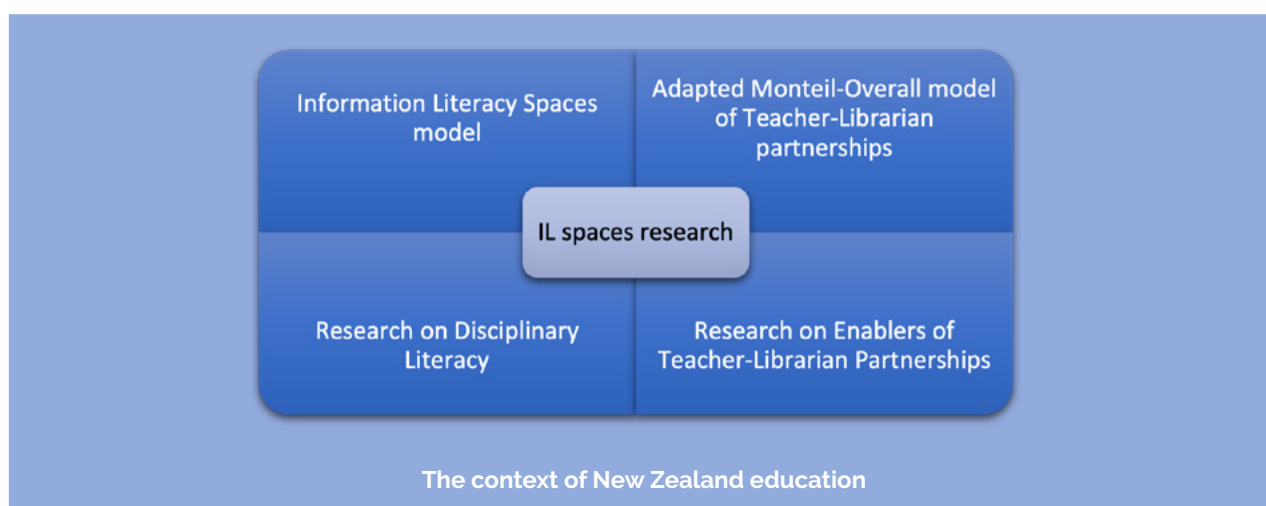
Information Literacy Spaces model

Adapted Monteil-Overall model of Teacher-Librarian partnerships

IL spaces research

Research on Disciplinary Literacy

Research on Enablers of Teacher-Librarian Partnerships

The context of New Zealand education